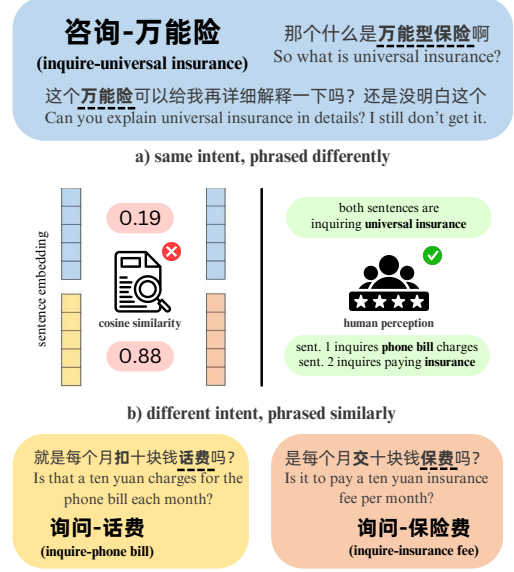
咨询-万能险
(inquire-universal insurance)

那个什么是万能型保险啊
So what is universal insurance?

这个万能险可以给我再详细解释一下吗？还是没明白这个
Can you explain universal insurance in details? I still don't get it.

a) same intent, phrased differently

sentence embedding

0.19

cosine similarity

0.88

both sentences are inquiring universal insurance

human perception

sent. 1 inquires phone bill charges
sent. 2 inquires paying insurance

b) different intent, phrased similarly

就是每个月扣十块钱话费吗？
Is that a ten yuan charges for the phone bill each month?

询问-话费
(inquire-phone bill)

是每个月交十块钱保费吗？
Is it to pay a ten yuan insurance fee per month?

询问-保险费
(inquire-insurance fee)